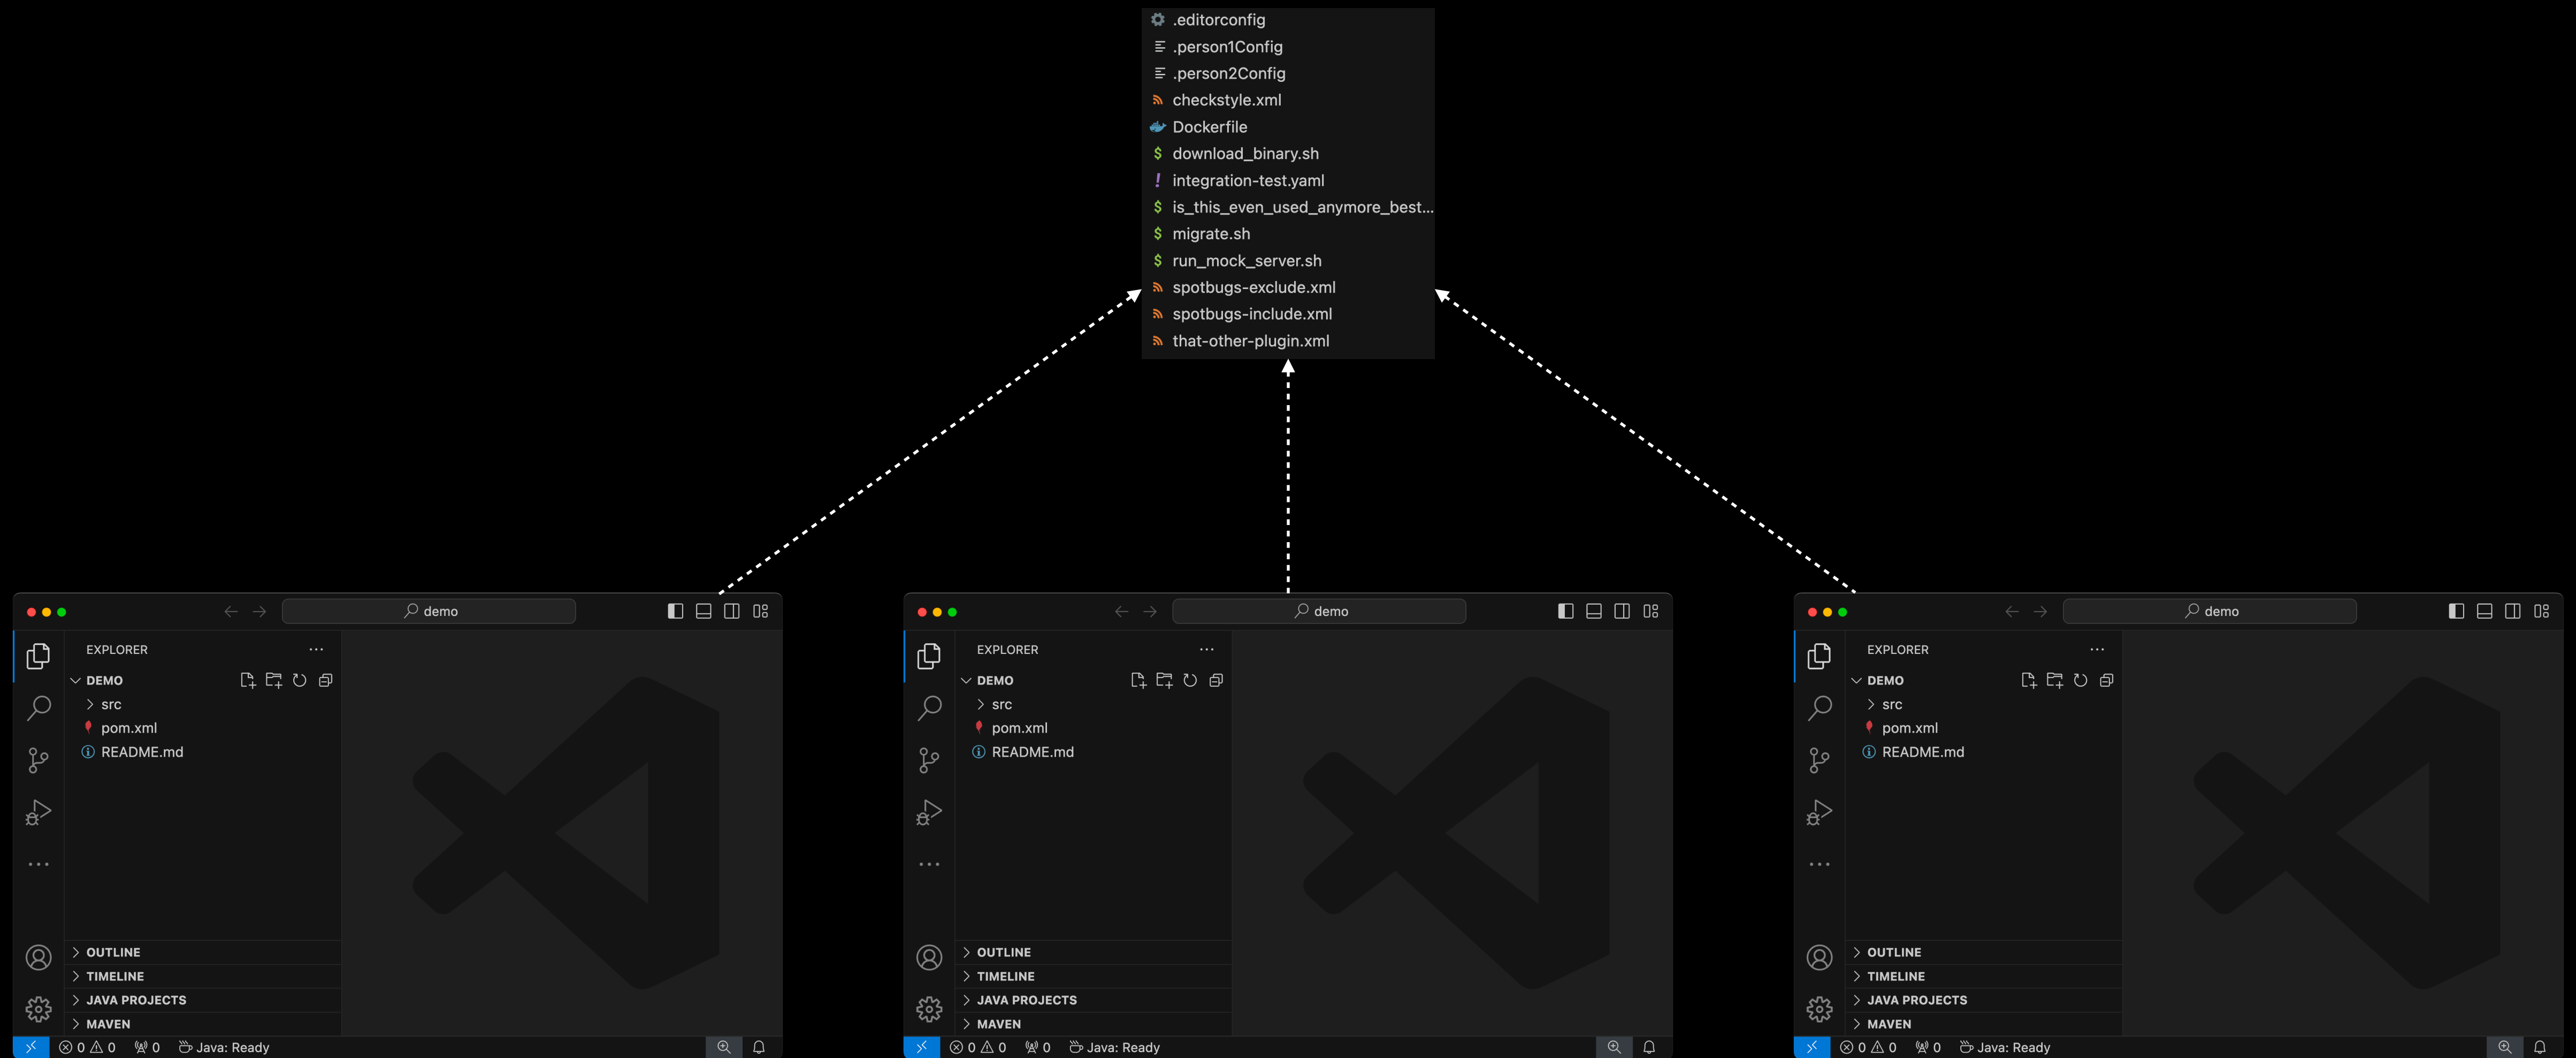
.editorconfig
.person1Config
.person2Config
checkstyle.xml
Dockerfile
download_binary.sh
integration-test.yaml
is_this_even_used_anymore_best...
migrate.sh
run_mock_server.sh
spotbugs-exclude.xml
spotbugs-include.xml
that-other-plugin.xml

demo
EXPLORER ···
DEMO
src
pom.xml
README.md
OUTLINE
TIMELINE
JAVA PROJECTS
MAVEN
0 0 0 Java: Ready

demo
EXPLORER ···
DEMO
src
pom.xml
README.md
OUTLINE
TIMELINE
JAVA PROJECTS
MAVEN
0 0 0 Java: Ready

demo
EXPLORER ···
DEMO
src
pom.xml
README.md
OUTLINE
TIMELINE
JAVA PROJECTS
MAVEN
0 0 0 Java: Ready